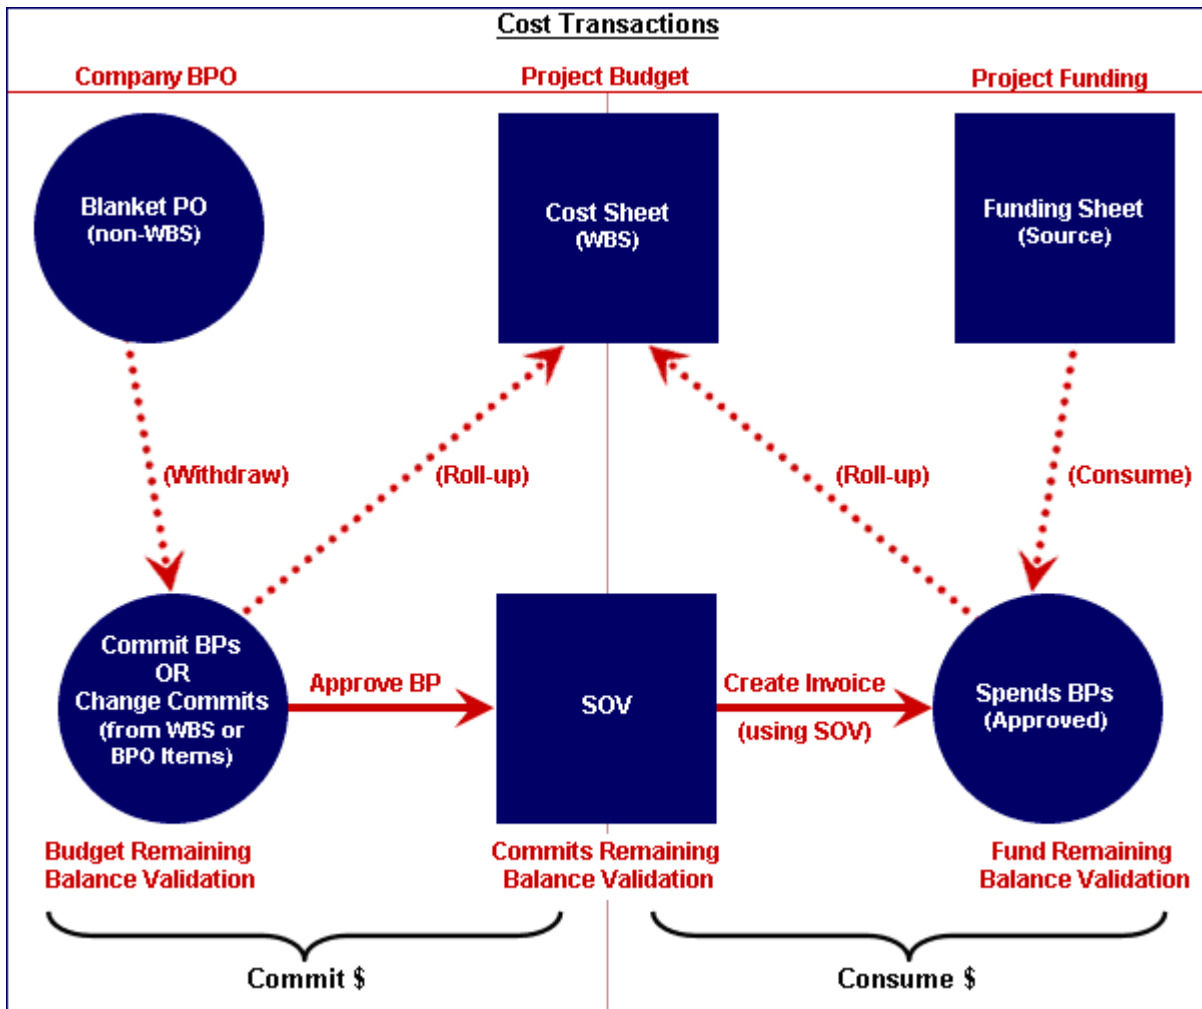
Cost Transactions

Company BPO

Project Budget

Project Funding

Blanket PO (non-WBS)

Cost Sheet (WBS)

Funding Sheet (Source)

(Withdraw)

(Roll-up)

(Roll-up)

(Consume)

Commit BPs OR Change Commits (from WBS or BPO Items)

Approve BP

SOV

Create Invoice (using SOV)

Spends BPs (Approved)

Budget Remaining Balance Validation

Commits Remaining Balance Validation

Fund Remaining Balance Validation

Commit $

Consume $